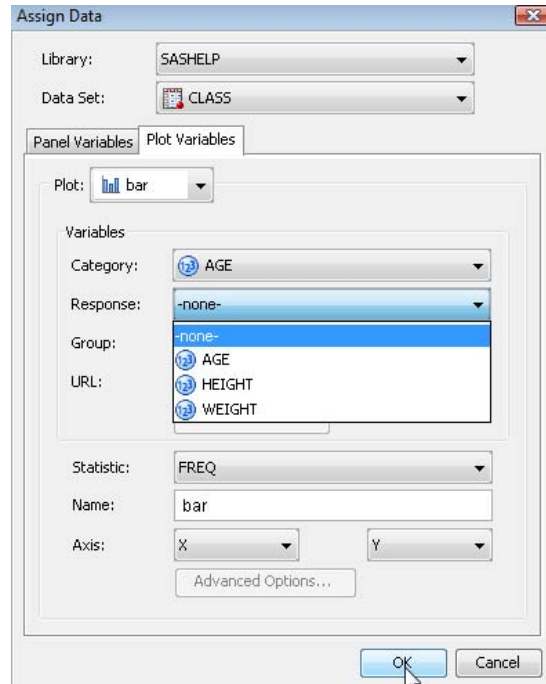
Assign Data

Library: SASHELP

Data Set: CLASS

Panel Variables | Plot Variables

Plot: bar

Variables

Category: AGE

Response: -none-

Group:

URL:

-none-
AGE
HEIGHT
WEIGHT

Statistic: FREQ

Name: bar

Axis: X Y

Advanced Options...

OK Cancel